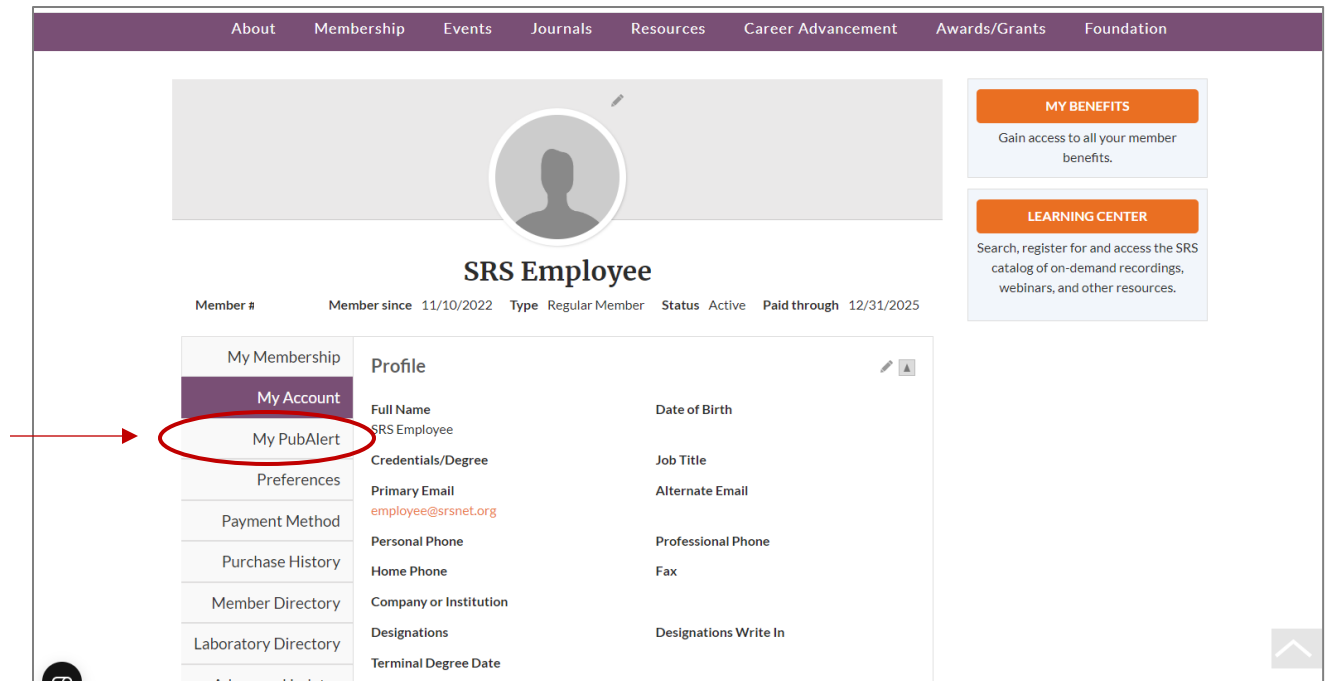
About Membership Events Journals Resources Career Advancement Awards/Grants Foundation

SRS Employee

Member # Member since 11/10/2022 Type Regular Member Status Active Paid through 12/31/2025

MY BENEFITS
Gain access to all your member benefits.

LEARNING CENTER
Search, register for and access the SRS catalog of on-demand recordings, webinars, and other resources.

My Membership
My Account
My PubAlert
Preferences
Payment Method
Purchase History
Member Directory
Laboratory Directory
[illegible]

Profile

Full Name
SRS Employee

Date of Birth

Credentials/Degree

Job Title

Primary Email
employee@srsnet.org

Alternate Email

Personal Phone

Professional Phone

Home Phone

Fax

Company or Institution

Designations

Designations Write In

Terminal Degree Date